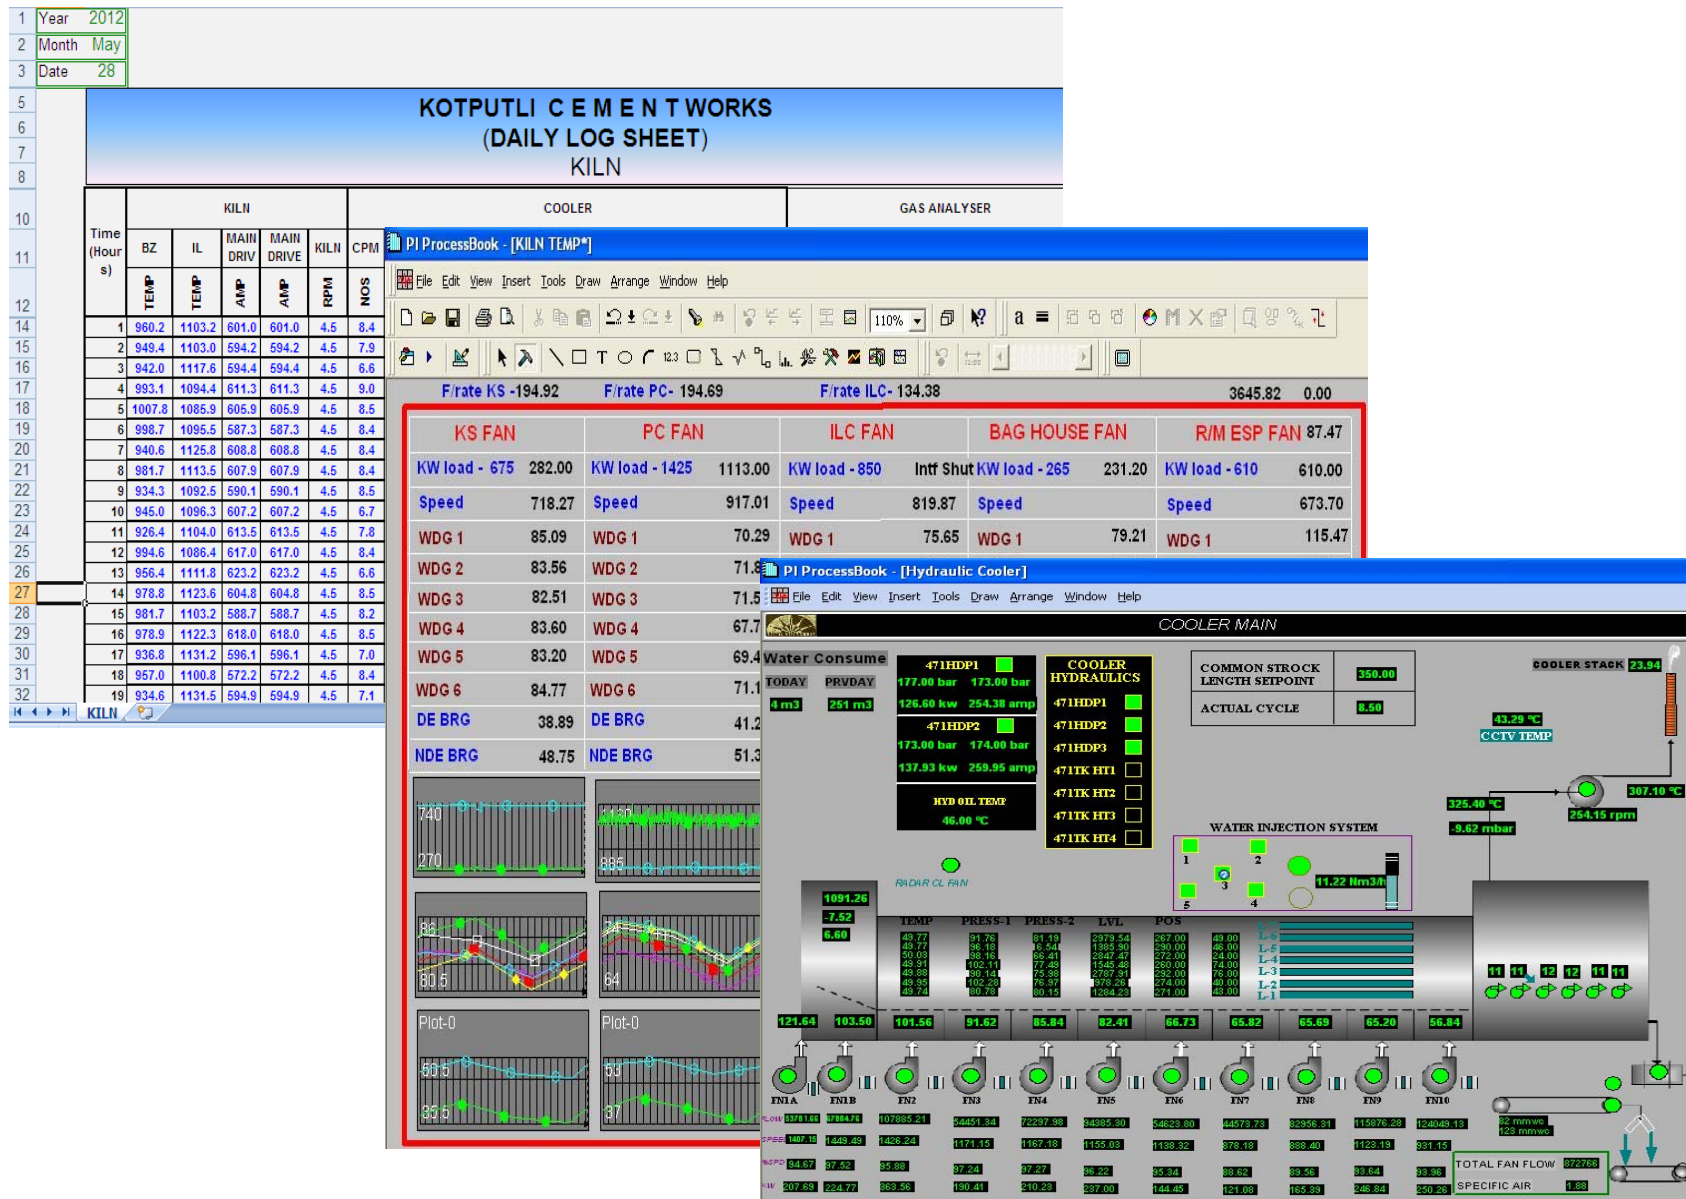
| | | |
|---|---|---|
| 1 | Year | 2012 |
| 2 | Month | May |
| 3 | Date | 28 |

KOTPUTLI CEMENT WORKS
(DAILY LOG SHEET)
KILN

| Time (Hours) | BZ TEMP | IL TEMP | MAIN DRIV AMP | MAIN DRIVE AMP | KILN RPM | CPM NOS |
|---|---|---|---|---|---|---|
| 1 | 960.2 | 1103.2 | 601.0 | 601.0 | 4.5 | 8.4 |
| 2 | 949.4 | 1103.0 | 594.2 | 594.2 | 4.5 | 7.9 |
| 3 | 942.0 | 1117.6 | 594.4 | 594.4 | 4.5 | 6.6 |
| 4 | 993.1 | 1094.4 | 611.3 | 611.3 | 4.5 | 9.0 |
| 5 | 1007.8 | 1085.9 | 605.9 | 605.9 | 4.5 | 8.5 |
| 6 | 998.7 | 1095.5 | 587.3 | 587.3 | 4.5 | 8.4 |
| 7 | 940.6 | 1125.8 | 608.8 | 608.8 | 4.5 | 8.4 |
| 8 | 981.7 | 1113.5 | 607.9 | 607.9 | 4.5 | 8.4 |
| 9 | 934.3 | 1092.5 | 590.1 | 590.1 | 4.5 | 8.5 |
| 10 | 945.0 | 1096.3 | 607.2 | 607.2 | 4.5 | 6.7 |
| 11 | 926.4 | 1104.0 | 613.5 | 613.5 | 4.5 | 7.8 |
| 12 | 994.6 | 1086.4 | 617.0 | 617.0 | 4.5 | 8.4 |
| 13 | 956.4 | 1111.8 | 623.2 | 623.2 | 4.5 | 6.6 |
| 14 | 978.8 | 1123.6 | 604.8 | 604.8 | 4.5 | 8.5 |
| 15 | 981.7 | 1103.2 | 588.7 | 588.7 | 4.5 | 8.2 |
| 16 | 978.9 | 1122.3 | 618.0 | 618.0 | 4.5 | 8.5 |
| 17 | 936.8 | 1131.2 | 596.1 | 596.1 | 4.5 | 7.0 |
| 18 | 957.0 | 1100.8 | 572.2 | 572.2 | 4.5 | 8.4 |
| 19 | 934.6 | 1131.5 | 594.9 | 594.9 | 4.5 | 7.1 |

KILN COOLER GAS ANALYSER
KILN

PI ProcessBook - [KILN TEMP*]
File Edit View Insert Tools Draw Arrange Window Help
110%
F/rate KS -194.92 F/rate PC- 194.69 F/rate ILC- 134.38 3645.82 0.00

| KS FAN | | PC FAN | | ILC FAN | | BAG HOUSE FAN | | R/M ESP FAN | 87.47 |
|---|---|---|---|---|---|---|---|---|---|
| KW load - 675 | 282.00 | KW load - 1425 | 1113.00 | KW load - 850 | Intf Shut | KW load - 265 | 231.20 | KW load - 610 | 610.00 |
| Speed | 718.27 | Speed | 917.01 | Speed | 819.87 | Speed | | Speed | 673.70 |
| WDG 1 | 85.09 | WDG 1 | 70.29 | WDG 1 | 75.65 | WDG 1 | 79.21 | WDG 1 | 115.47 |
| WDG 2 | 83.56 | WDG 2 | 71.8 | | | | | | |
| WDG 3 | 82.51 | WDG 3 | 71.5 | | | | | | |
| WDG 4 | 83.60 | WDG 4 | 67.7 | | | | | | |
| WDG 5 | 83.20 | WDG 5 | 69.4 | | | | | | |
| WDG 6 | 84.77 | WDG 6 | 71.1 | | | | | | |
| DE BRG | 38.89 | DE BRG | 41.2 | | | | | | |
| NDE BRG | 48.75 | NDE BRG | 51.3 | | | | | | |

740 270 1150 885 86 80.5 64 Plot-0 Plot-0 50.5 35.5 59 37

PI ProcessBook - [Hydraulic Cooler]
File Edit View Insert Tools Draw Arrange Window Help
COOLER MAIN
Water Consume
TODAY PRVDAY
4 m3 251 m3
471HDP1
177.00 bar 173.00 bar
126.60 kw 254.38 amp
471HDP2
173.00 bar 174.00 bar
137.93 kw 259.95 amp
HYD OIL TEMP
46.00 °C
COOLER HYDRAULICS
471HDP1
471HDP2
471HDP3
471TK HT1
471TK HT2
471TK HT3
471TK HT4
COMMON STROCK LENGTH SETPOINT 350.00
ACTUAL CYCLE 8.50
COOLER STACK 23.94
43.29 °C
CCTV TEMP
307.10 °C
325.40 °C
-9.62 mbar
254.15 rpm
WATER INJECTION SYSTEM
1 2 3 4 5
11.22 Nm3/h
RADAR CL FAN
1091.26
-7.52
6.60
TEMP PRESS-1 PRESS-2 LVL POS
L-6 L-5 L-4 L-3 L-2 L-1
121.64 103.50 101.56 91.62 85.84 82.41 66.73 65.82 65.69 65.20 56.84
FN1A FN1B FN2 FN3 FN4 FN5 FN6 FN7 FN8 FN9 FN10
FLOW 53781.66 67884.76 107885.21 54451.34 72297.98 94385.30 54623.80 44573.73 82956.31 115876.28 124049.13
SPEED 1407.15 1449.49 1426.24 1171.15 1167.18 1155.03 1138.32 878.18 888.40 1123.19 931.15
94.67 97.52 95.88 97.24 97.27 96.22 95.34 88.62 89.56 93.64 93.96
KW 207.69 224.77 363.56 190.41 210.23 237.00 144.45 121.08 165.39 246.84 250.26
32 mmwc 128 mmwc
TOTAL FAN FLOW 872766
SPECIFIC AIR 1.88